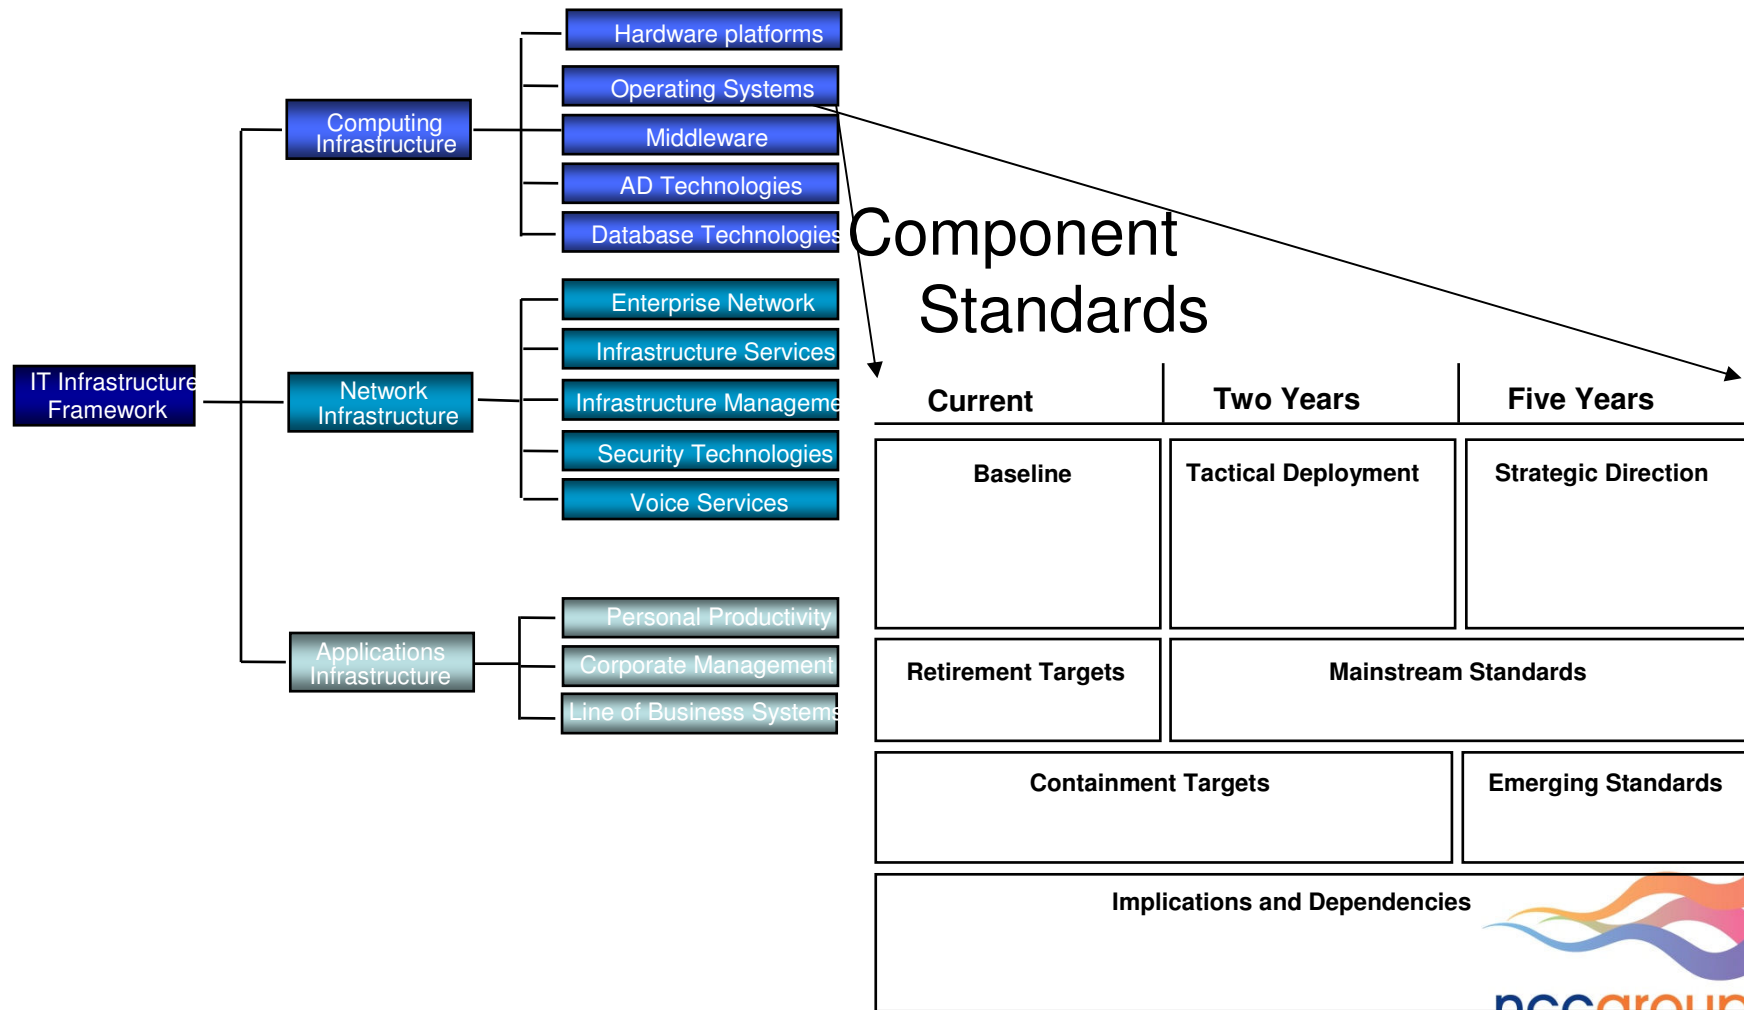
IT Infrastructure Framework

Computing Infrastructure

Hardware platforms

Operating Systems

Middleware

AD Technologies

Database Technologies

Network Infrastructure

Enterprise Network

Infrastructure Services

Infrastructure Manageme

Security Technologies

Voice Services

Applications Infrastructure

Personal Productivity

Corporate Management

Line of Business Systems

Component Standards

| Current | Two Years | Five Years |
|---|---|---|
| Baseline | Tactical Deployment | Strategic Direction |
| Retirement Targets | Mainstream Standards | |
| Containment Targets | | Emerging Standards |
| Implications and Dependencies | | |

nccgroup